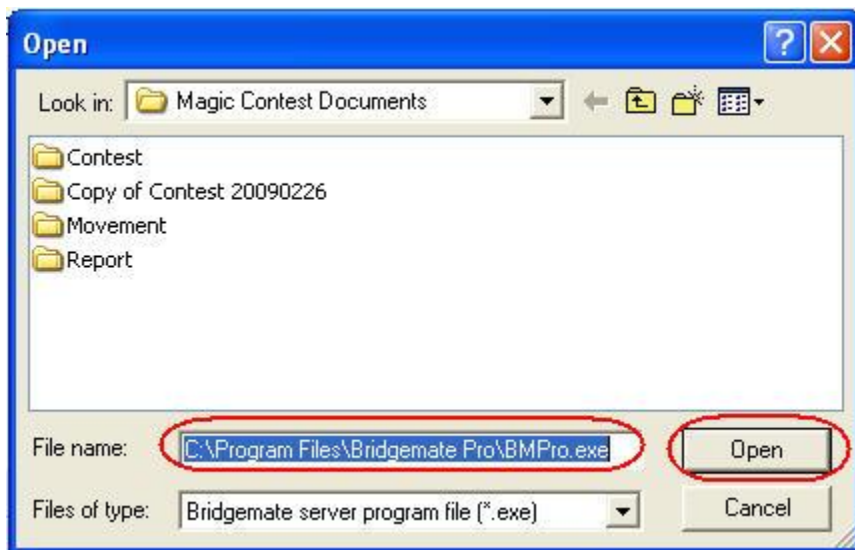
Open

Look in: Magic Contest Documents

Contest
Copy of Contest 20090226
Movement
Report

File name: C:\Program Files\Bridgemate Pro\BMPro.exe

Open

Files of type: Bridgemate server program file (*.exe)

Cancel